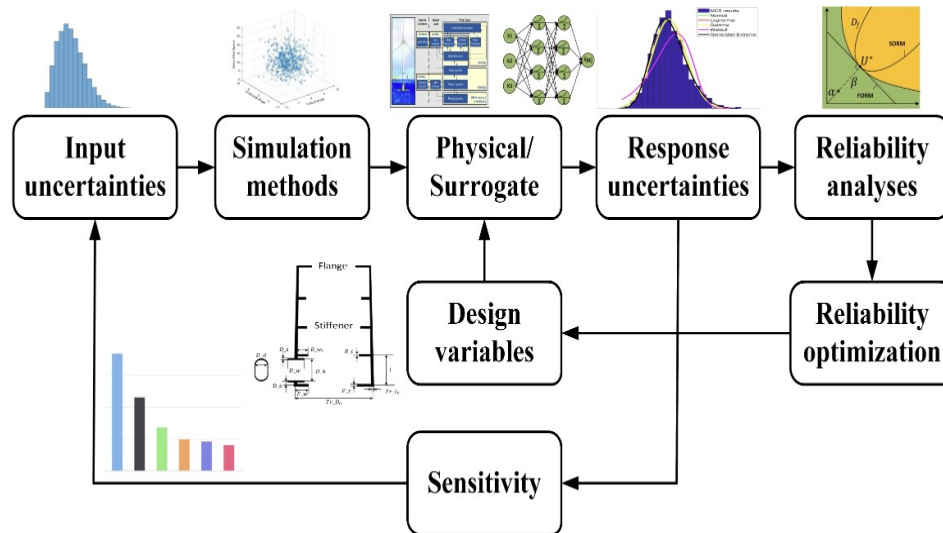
Input uncertainties

Simulation methods

Physical/ Surrogate

Response uncertainties

Reliability analyses

MCS results
Normal
Lognormal
Gamma
Weibull
Generalized Extreme

$D_f$
SORM
$U^*$
$\beta$
$\alpha$
FORM

X1
X2
X3

Flange

Stiffener

$D\_d$
$D\_tw$
$D\_tf$
$D\_h$
$D\_w$
$P\_t$
$P\_w$
$Tr\_D_b$
$Tr\_t_b$
$l$

Design variables

Reliability optimization

Sensitivity